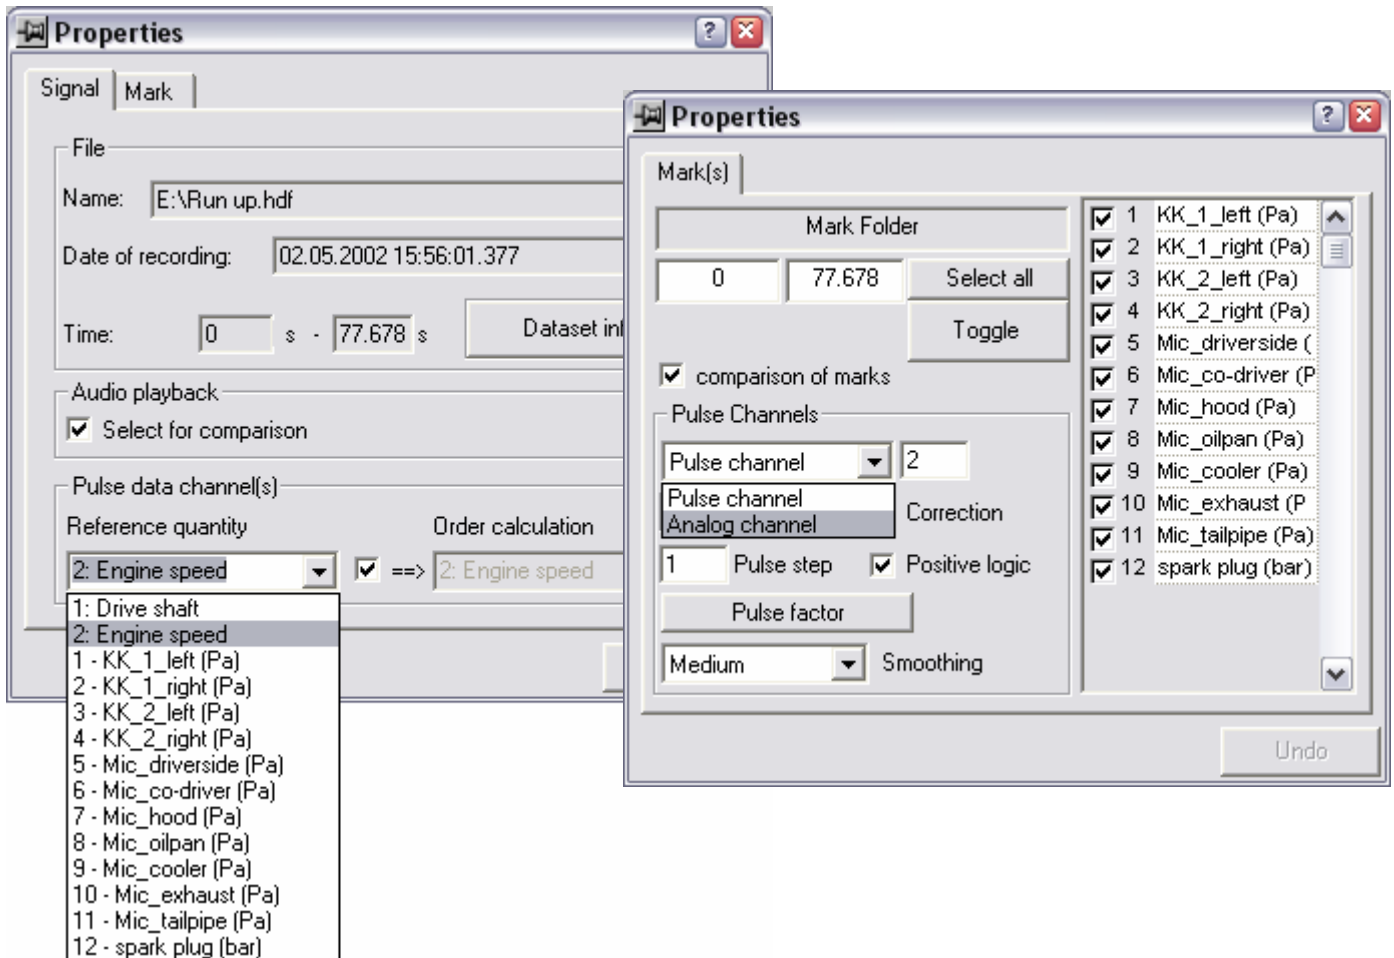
Properties

Signal | Mark

File

Name: E:\Run up.hdf

Date of recording: 02.05.2002 15:56:01.377

Time: 0 s - 77.678 s

Dataset in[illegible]

Audio playback

Select for comparison

Pulse data channel(s)

Reference quantity

Order calculation

2: Engine speed

==> 2: Engine speed

1: Drive shaft
2: Engine speed
1 - KK_1_left (Pa)
2 - KK_1_right (Pa)
3 - KK_2_left (Pa)
4 - KK_2_right (Pa)
5 - Mic_driverside (Pa)
6 - Mic_co-driver (Pa)
7 - Mic_hood (Pa)
8 - Mic_oilpan (Pa)
9 - Mic_cooler (Pa)
10 - Mic_exhaust (Pa)
11 - Mic_tailpipe (Pa)
12 - spark plug (bar)

Properties

Mark(s)

Mark Folder

0 77.678 Select all

Toggle

comparison of marks

Pulse Channels

Pulse channel 2

Pulse channel
Analog channel

Correction

1 Pulse step Positive logic

Pulse factor

Medium Smoothing

1 KK_1_left (Pa)
2 KK_1_right (Pa)
3 KK_2_left (Pa)
4 KK_2_right (Pa)
5 Mic_driverside (
6 Mic_co-driver (P
7 Mic_hood (Pa)
8 Mic_oilpan (Pa)
9 Mic_cooler (Pa)
10 Mic_exhaust (P
11 Mic_tailpipe (Pa)
12 spark plug (bar)

Undo